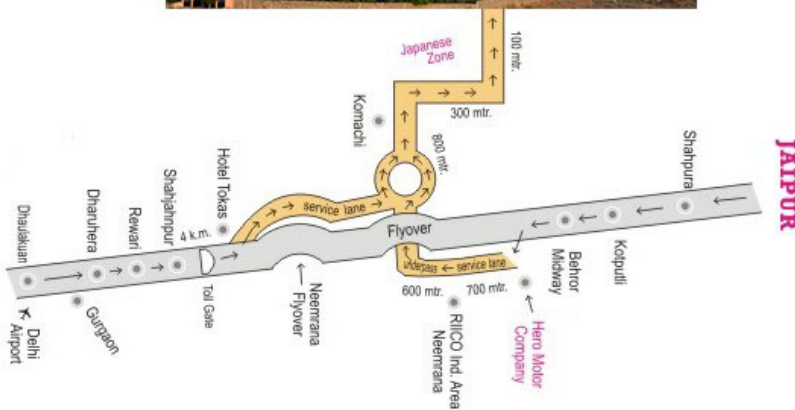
Japanese Zone
100 mtr.
300 mtr.
Komachi
800 mtr.
Shahpura
JAIPUR
Hotel Tokas
Shahjahnpur
Rewari
Dharuhera
Dhaulakuan
4 k.m.
service lane
Flyover
Kotputli
Behror Midway
underpass
service lane
600 mtr.
700 mtr.
Toll Gate
Neemrana Flyover
RIICO Ind. Area Neemrana
Hero Motor Company
Gurgaon
Delhi Airport